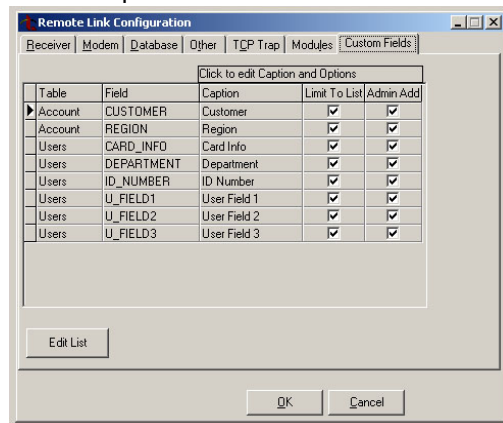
Remote Link Configuration

Receiver | Modem | Database | Other | TCP Trap | Modules | Custom Fields

Click to edit Caption and Options

| Table | Field | Caption | Limit To List | Admin Add |
|---|---|---|---|---|
| Account | CUSTOMER | Customer | ☑ | ☑ |
| Account | REGION | Region | ☑ | ☑ |
| Users | CARD_INFO | Card Info | ☑ | ☑ |
| Users | DEPARTMENT | Department | ☑ | ☑ |
| Users | ID_NUMBER | ID Number | ☑ | ☑ |
| Users | U_FIELD1 | User Field 1 | ☑ | ☑ |
| Users | U_FIELD2 | User Field 2 | ☑ | ☑ |
| Users | U_FIELD3 | User Field 3 | ☑ | ☑ |

Edit List

OK Cancel